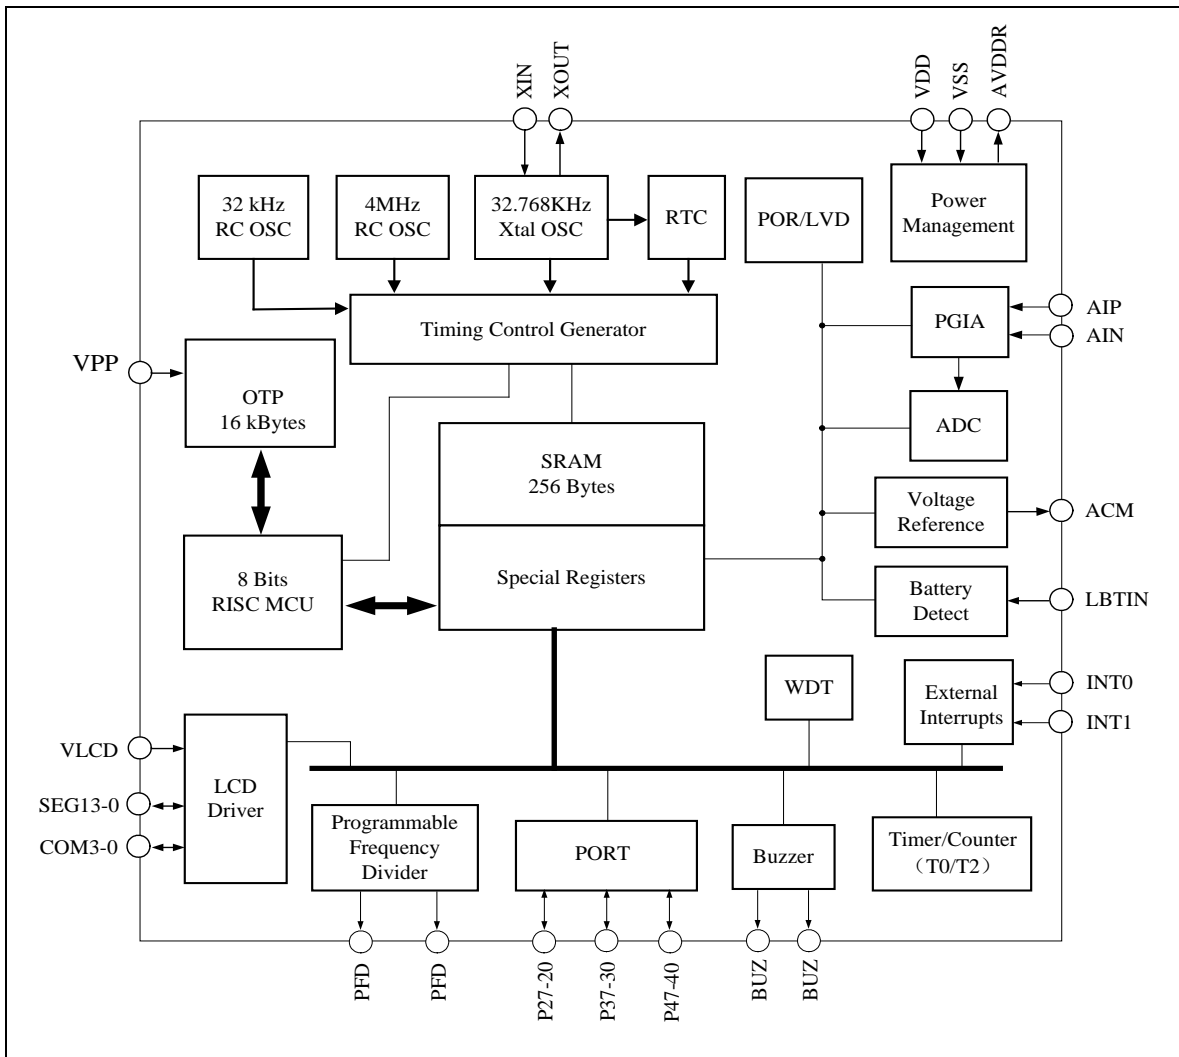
XIN
XOUT
VDD
VSS
AVDDR

32 kHz
RC OSC

4MHz
RC OSC

32.768KHz
Xtal OSC

RTC

POR/LVD

Power
Management

Timing Control Generator

PGIA

AIP
AIN

VPP

OTP
16 kBytes

SRAM
256 Bytes

ADC

Voltage
Reference

ACM

8 Bits
RISC MCU

Special Registers

Battery
Detect

LBTIN

WDT

External
Interrupts

INT0
INT1

VLCD
SEG13-0
COM3-0

LCD
Driver

Programmable
Frequency
Divider

PORT

Buzzer

Timer/Counter
（T0/T2）

PFD
PFD
P27-20
P37-30
P47-40
BUZ
BUZ